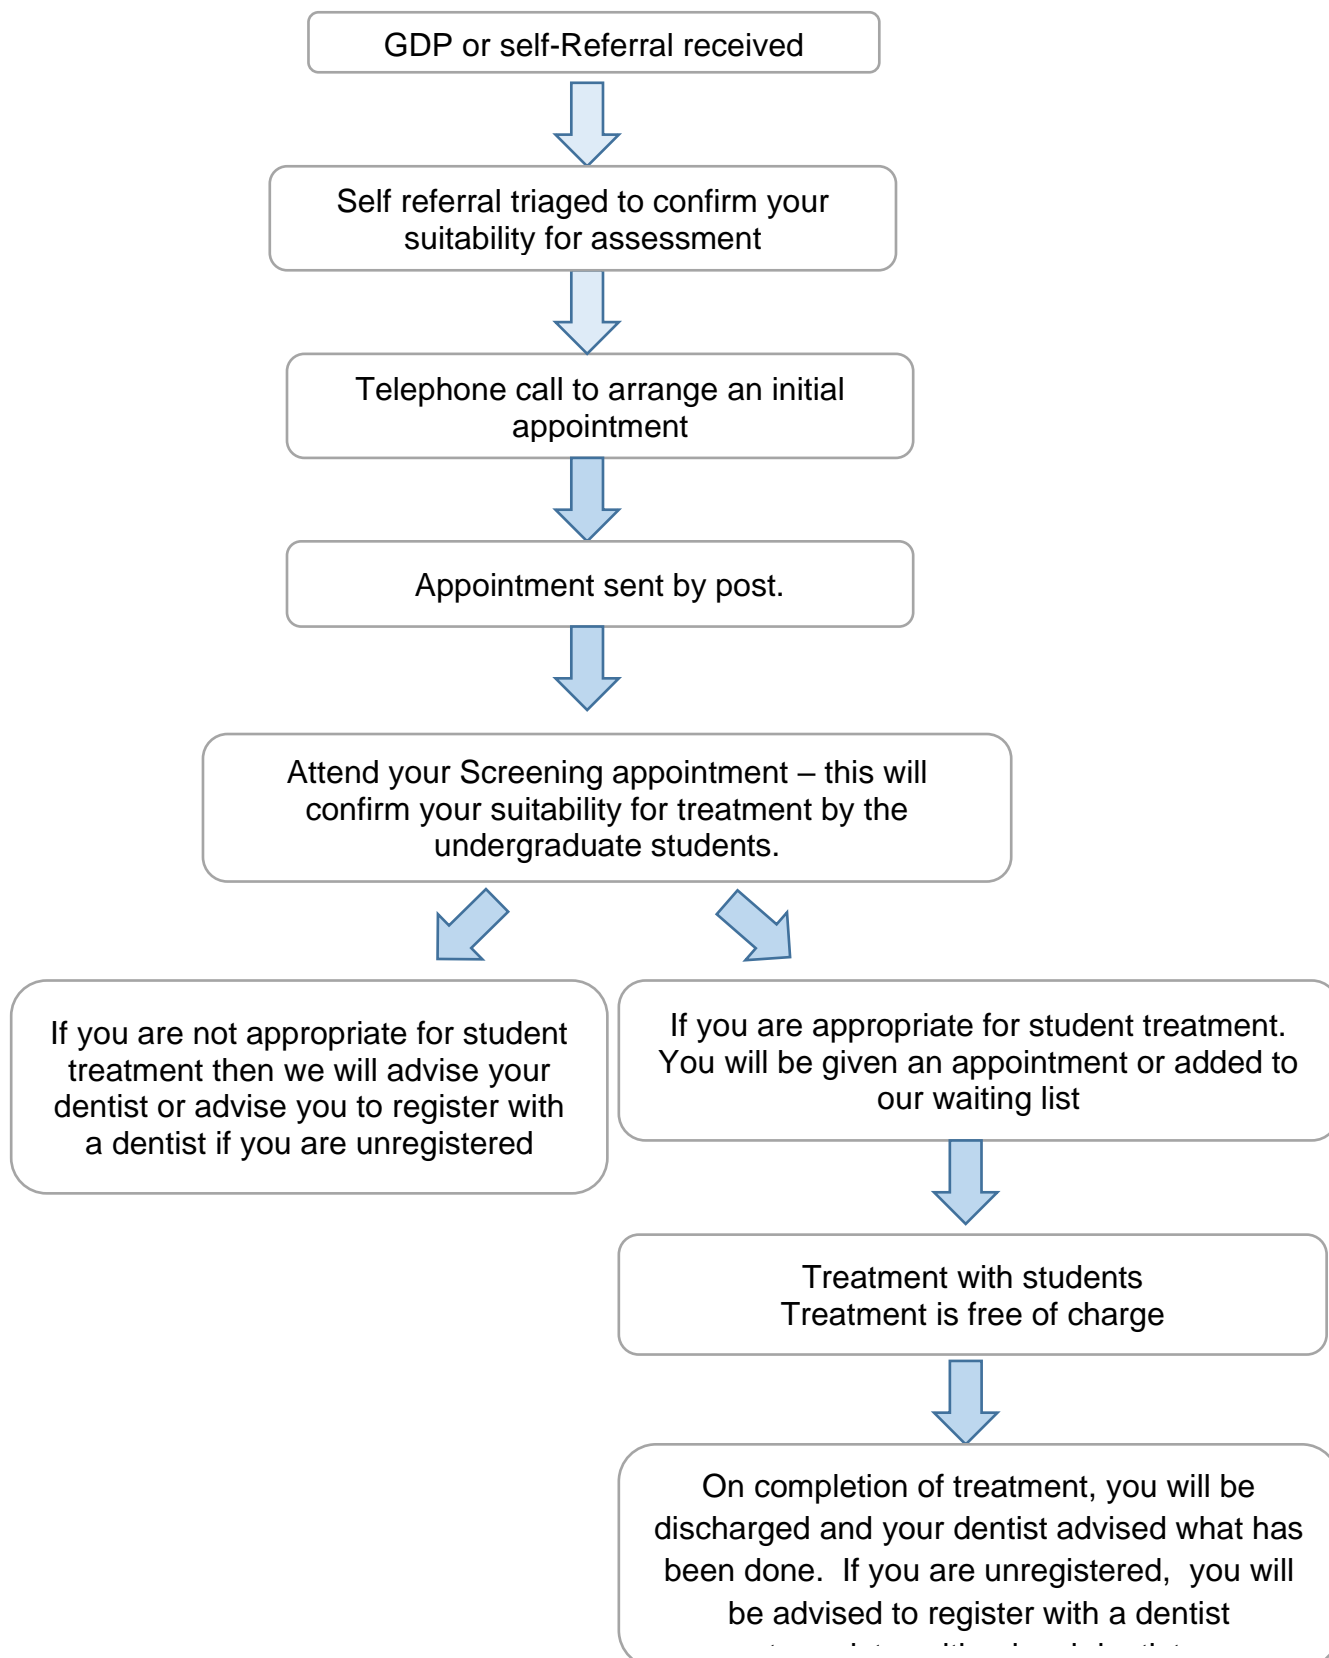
GDP or self-Referral received

Self referral triaged to confirm your suitability for assessment

Telephone call to arrange an initial appointment

Appointment sent by post.

Attend your Screening appointment – this will confirm your suitability for treatment by the undergraduate students.

If you are not appropriate for student treatment then we will advise your dentist or advise you to register with a dentist if you are unregistered

If you are appropriate for student treatment. You will be given an appointment or added to our waiting list

Treatment with students
Treatment is free of charge

On completion of treatment, you will be discharged and your dentist advised what has been done. If you are unregistered, you will be advised to register with a dentist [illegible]